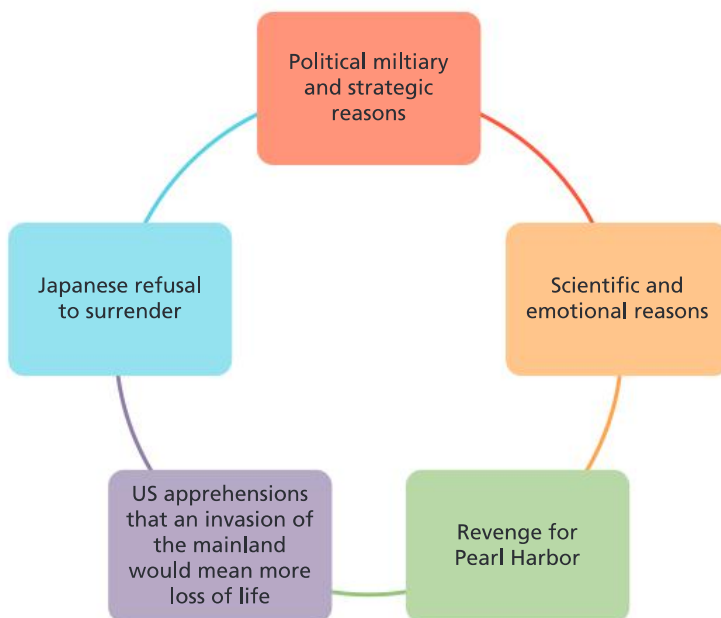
Political miltiary and strategic reasons

Scientific and emotional reasons

Revenge for Pearl Harbor

US apprehensions that an invasion of the mainland would mean more loss of life

Japanese refusal to surrender